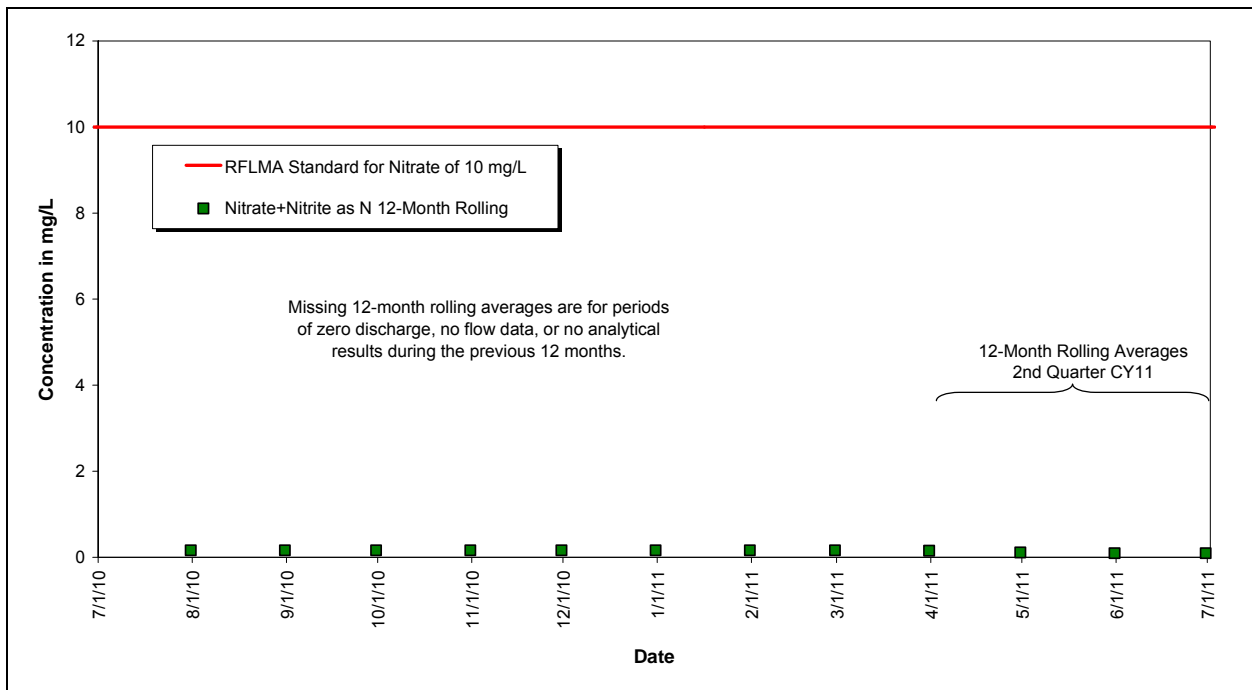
12
10
8
6
4
2
0

Concentration in mg/L

RFLMA Standard for Nitrate of 10 mg/L
Nitrate+Nitrite as N 12-Month Rolling

Missing 12-month rolling averages are for periods of zero discharge, no flow data, or no analytical results during the previous 12 months.

12-Month Rolling Averages
2nd Quarter CY11

7/1/10
8/1/10
9/1/10
10/1/10
11/1/10
12/1/10
1/1/11
2/1/11
3/1/11
4/1/11
5/1/11
6/1/11
7/1/11

Date